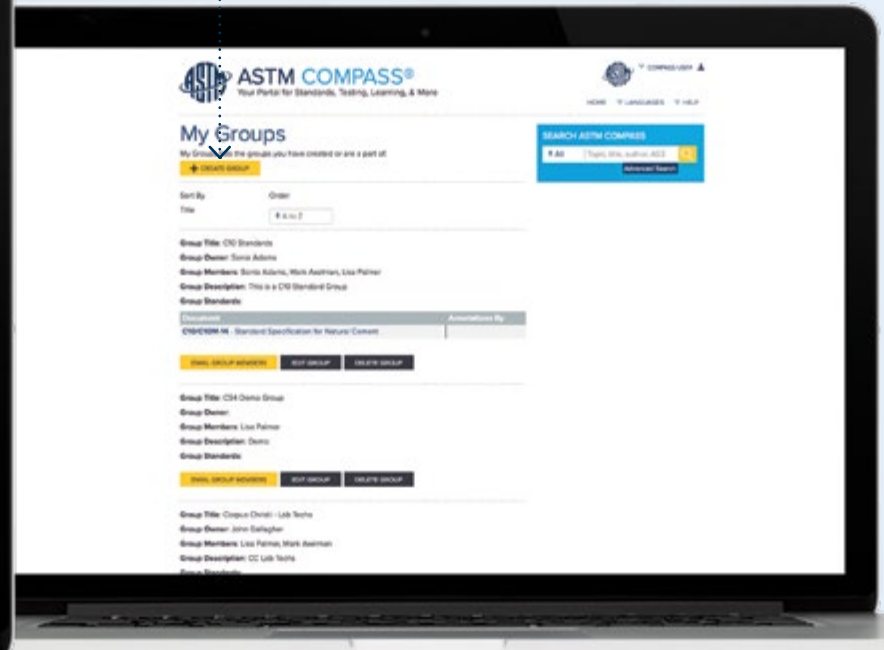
ASTM COMPASS®
Your Portal for Standards, Testing, Learning, & More

COMPASS USER

HOME LANGUAGES HELP

My Groups

My Groups lists the groups you have created or are a part of.

+ CREATE GROUP

SEARCH ASTM COMPASS

All

Topic, title, author, ASD

Advanced Search

Sort By
Title

Order
A to Z

Group Title: C10 Standards
Group Owner: Sonia Adams
Group Members: Sonia Adams, Mark Axelman, Lisa Palmer
Group Description: This is a C10 Standard Group
Group Standards:

| Document | Annotations By |
|---|---|
| C150/C150M-16 - Standard Specification for Natural Cement | |

EMAIL GROUP MEMBERS EDIT GROUP DELETE GROUP

Group Title: C94 Demo Group
Group Owner:
Group Members: Lisa Palmer
Group Description: Demo
Group Standards:

EMAIL GROUP MEMBERS EDIT GROUP DELETE GROUP

Group Title: Corpus Christi - Lab Techs
Group Owner: John Gallagher
Group Members: Lisa Palmer, Mark Axelman
Group Description: CC Lab Techs
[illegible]